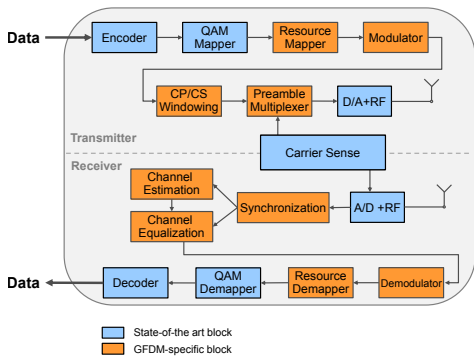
Data

Encoder

QAM Mapper

Resource Mapper

Modulator

CP/CS Windowing

Preamble Multiplexer

D/A+RF

Transmitter

Carrier Sense

Receiver

Channel Estimation

Channel Equalization

Synchronization

A/D +RF

Data

Decoder

QAM Demapper

Resource Demapper

Demodulator

State-of-the art block

GFDM-specific block